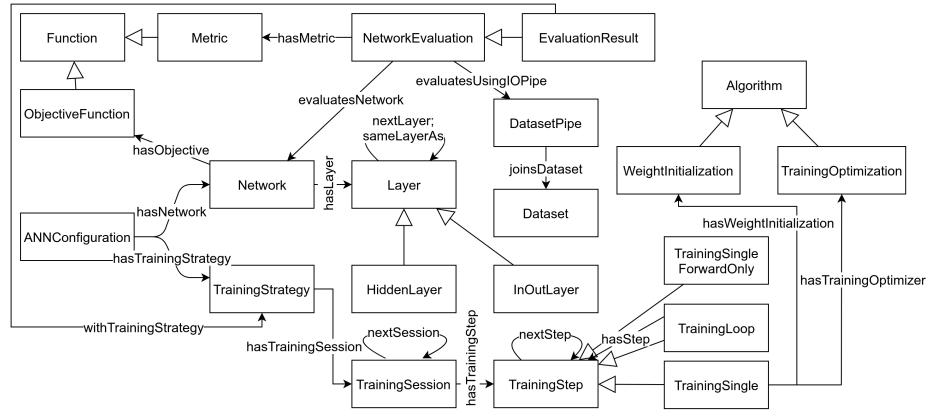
Function

Metric

hasMetric

NetworkEvaluation

EvaluationResult

evaluatesUsingIOPipe

Algorithm

ObjectiveFunction

evaluatesNetwork

DatasetPipe

nextLayer; sameLayerAs

hasObjective

hasLayer

joinsDataset

WeightInitialization

TrainingOptimization

Network

Layer

Dataset

hasNetwork

hasWeightInitialization

ANNConfiguration

TrainingSingle ForwardOnly

hasTrainingStrategy

hasTrainingOptimizer

TrainingStrategy

HiddenLayer

InOutLayer

hasTrainingStep

TrainingLoop

withTrainingStrategy

nextSession

nextStep

hasStep

hasTrainingSession

TrainingSession

TrainingStep

TrainingSingle